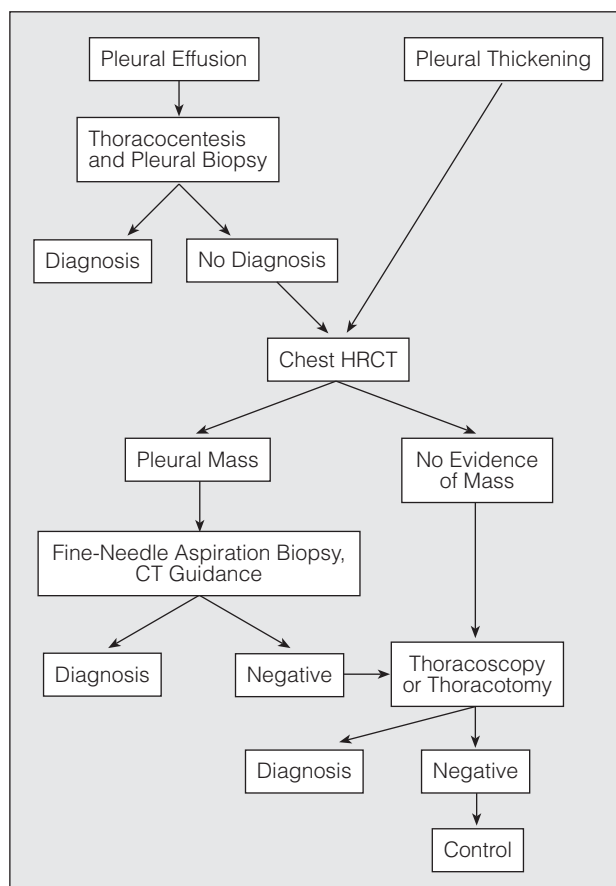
Pleural Effusion

Pleural Thickening

Thoracocentesis and Pleural Biopsy

Diagnosis

No Diagnosis

Chest HRCT

Pleural Mass

No Evidence of Mass

Fine-Needle Aspiration Biopsy, CT Guidance

Diagnosis

Negative

Thoracoscopy or Thoracotomy

Diagnosis

Negative

Control